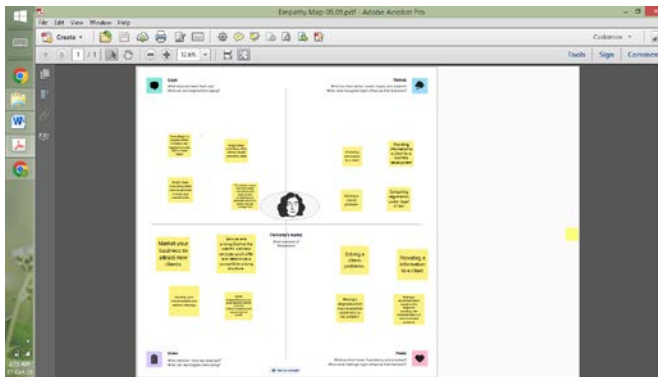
Empathy Map-05.05.pdf - Adobe Acrobat Pro

File Edit View Window Help

Create

1 / 1

126%

Customize

Tools Sign Comment

Says

Thinks

Persona's name

Market your business to attract new clients

Solving a client's problems

Providing information to a client

Does

Feels